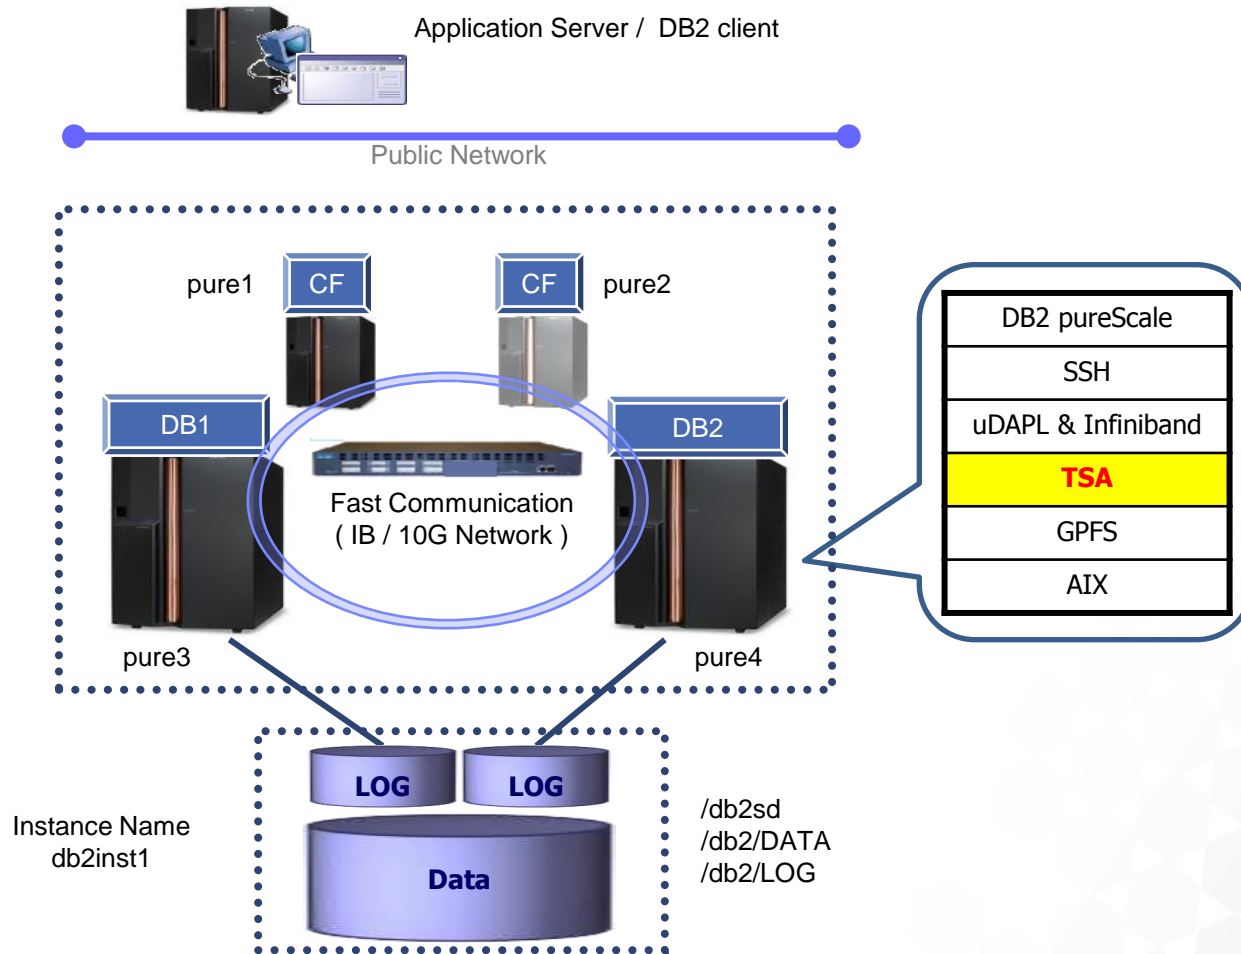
Application Server / DB2 client

Public Network

pure1
CF
CF
pure2

DB1
DB2

Fast Communication
( IB / 10G Network )

pure3
pure4

| DB2 pureScale |
|---|
| SSH |
| uDAPL & Infiniband |
| TSA |
| GPFS |
| AIX |

LOG
LOG
Data

Instance Name
db2inst1

/db2sd
/db2/DATA
/db2/LOG